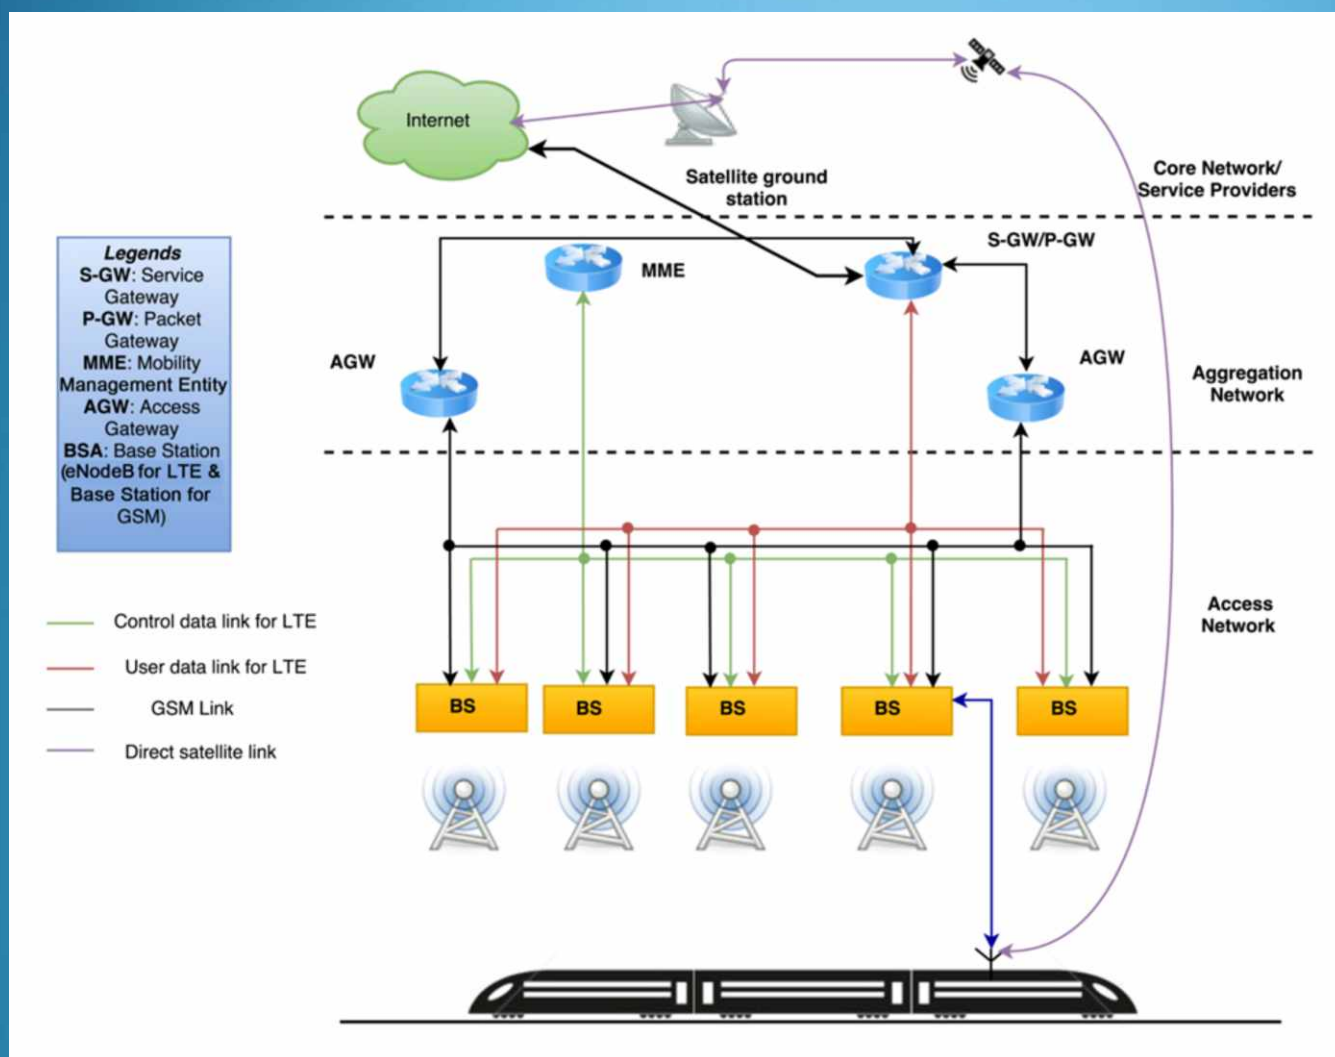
Internet

Satellite ground station

Core Network/ Service Providers

Legends
S-GW: Service Gateway
P-GW: Packet Gateway
MME: Mobility Management Entity
AGW: Access Gateway
BSA: Base Station (eNodeB for LTE & Base Station for GSM)

MME

S-GW/P-GW

AGW

AGW

Aggregation Network

Access Network

Control data link for LTE

User data link for LTE

GSM Link

Direct satellite link

BS

BS

BS

BS

BS